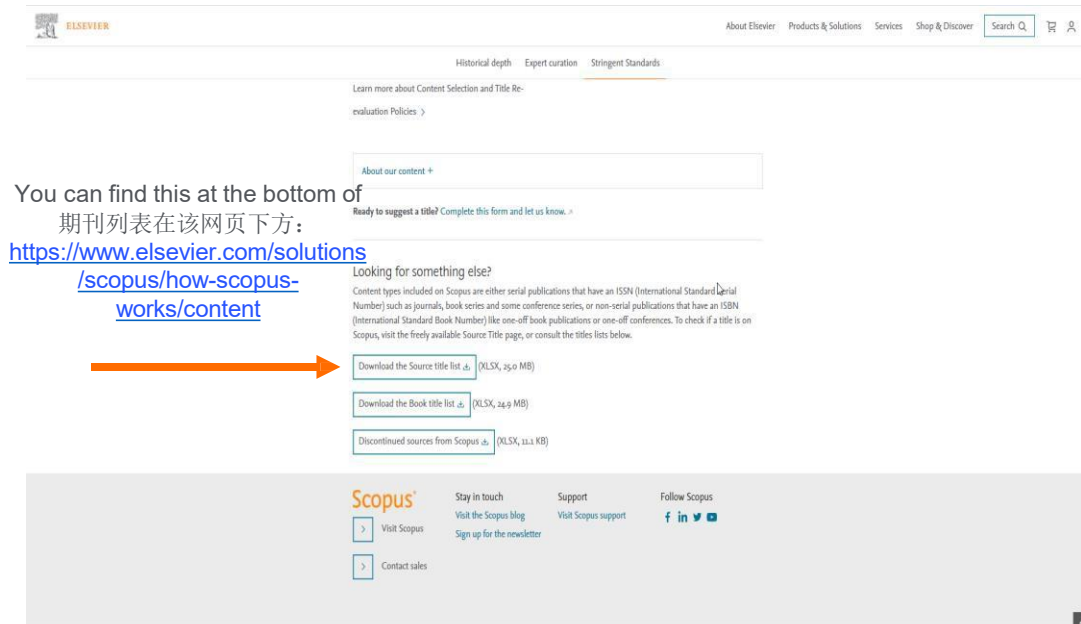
ELSEVIER

About Elsevier Products & Solutions Services Shop & Discover Search

Historical depth Expert curation Stringent Standards

Learn more about Content Selection and Title Re-evaluation Policies >

About our content +

You can find this at the bottom of
期刊列表在该网页下方：
https://www.elsevier.com/solutions/scopus/how-scopus-works/content

Ready to suggest a title? Complete this form and let us know.

Looking for something else?

Content types included on Scopus are either serial publications that have an ISSN (International Standard Serial Number) such as journals, book series and some conference series, or non-serial publications that have an ISBN (International Standard Book Number) like one-off book publications or one-off conferences. To check if a title is on Scopus, visit the freely available Source Title page, or consult the titles lists below.

Download the Source title list (XLSX, 25.0 MB)

Download the Book title list (XLSX, 24.9 MB)

Discontinued sources from Scopus (XLSX, 11.1 KB)

Scopus

Visit Scopus

Contact sales

Stay in touch
Visit the Scopus blog
Sign up for the newsletter

Support
Visit Scopus support

Follow Scopus